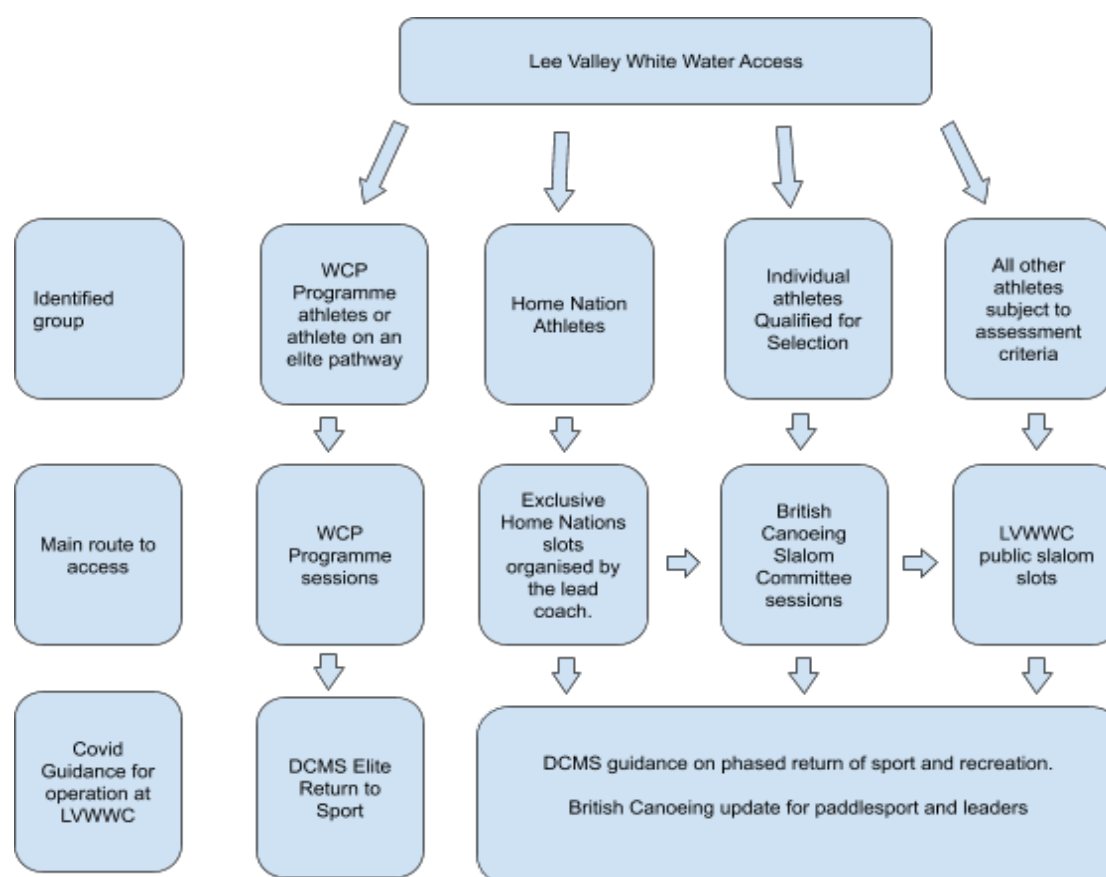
Lee Valley White Water Access

Identified group

WCP Programme athletes or athlete on an elite pathway

Home Nation Athletes

Individual athletes Qualified for Selection

All other athletes subject to assessment criteria

Main route to access

WCP Programme sessions

Exclusive Home Nations slots organised by the lead coach.

British Canoeing Slalom Committee sessions

LVWWC public slalom slots

Covid Guidance for operation at LVWWC

DCMS Elite Return to Sport

DCMS guidance on phased return of sport and recreation.

British Canoeing update for paddlesport and leaders